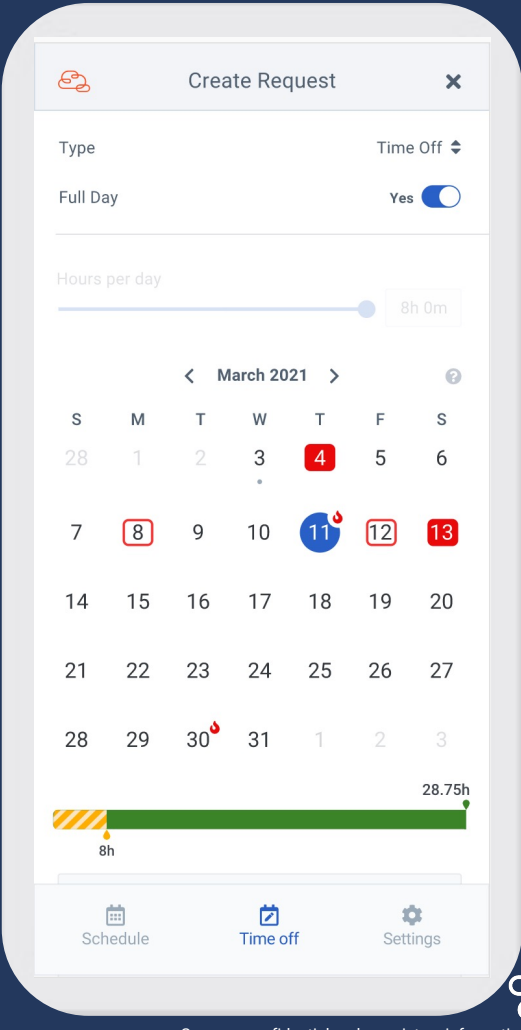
Create Request

Type Time Off

Full Day Yes

Hours per day

8h 0m

March 2021

| S | M | T | W | T | F | S |
|---|---|---|---|---|---|---|
| 28 | 1 | 2 | 3 | 4 | 5 | 6 |
| 7 | 8 | 9 | 10 | 11 | 12 | 13 |
| 14 | 15 | 16 | 17 | 18 | 19 | 20 |
| 21 | 22 | 23 | 24 | 25 | 26 | 27 |
| 28 | 29 | 30 | 31 | 1 | 2 | 3 |

28.75h

8h

Schedule Time off Settings